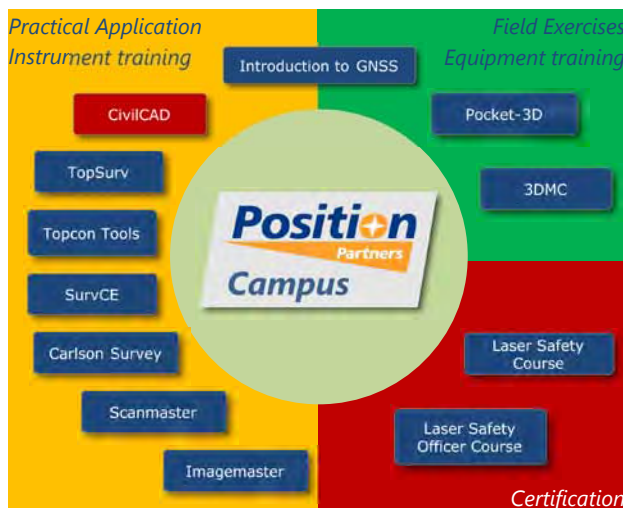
Practical Application
Instrument training

Field Exercises
Equipment training

Introduction to GNSS

CivilCAD

TopSurv

Topcon Tools

SurvCE

Carlson Survey

Scanmaster

Imagemaster

Pocket-3D

3DMC

Position Partners
Campus

Laser Safety Course

Laser Safety Officer Course

Certification